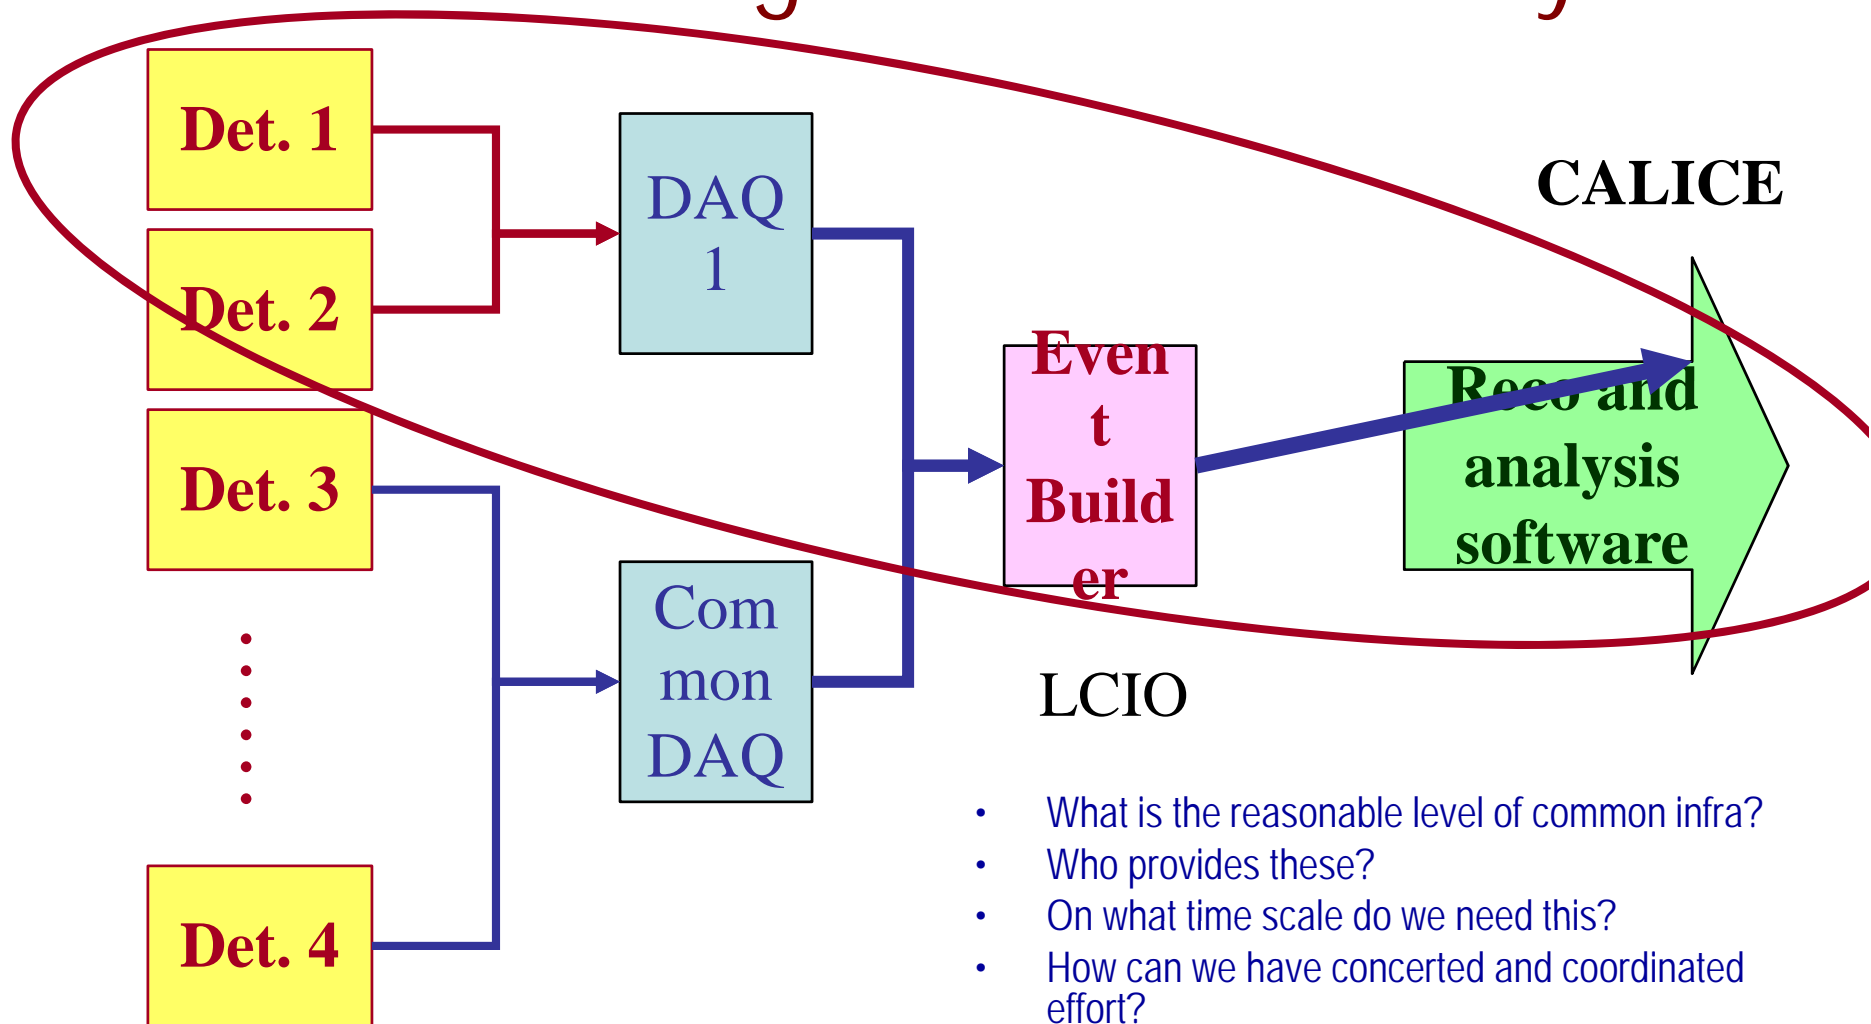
Det. 1

Det. 2

Det. 3

Det. 4

DAQ 1

Com mon DAQ

Even t Build er

Reco and analysis software

CALICE

LCIO

• What is the reasonable level of common infra?
• Who provides these?
• On what time scale do we need this?
• How can we have concerted and coordinated effort?